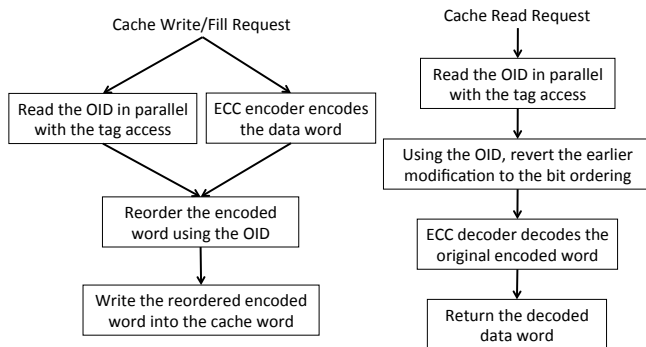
Cache Write/Fill Request

Read the OID in parallel with the tag access

ECC encoder encodes the data word

Reorder the encoded word using the OID

Write the reordered encoded word into the cache word

Cache Read Request

Read the OID in parallel with the tag access

Using the OID, revert the earlier modification to the bit ordering

ECC decoder decodes the original encoded word

Return the decoded data word